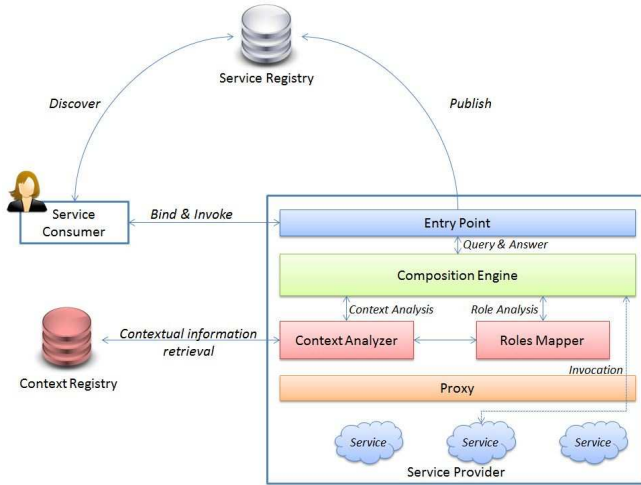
Service Registry

Discover

Publish

Service Consumer

Bind & Invoke

Entry Point

Query & Answer

Composition Engine

Context Analysis

Role Analysis

Contextual information retrieval

Context Analyzer

Roles Mapper

Context Registry

Invocation

Proxy

Service

Service

Service

Service Provider